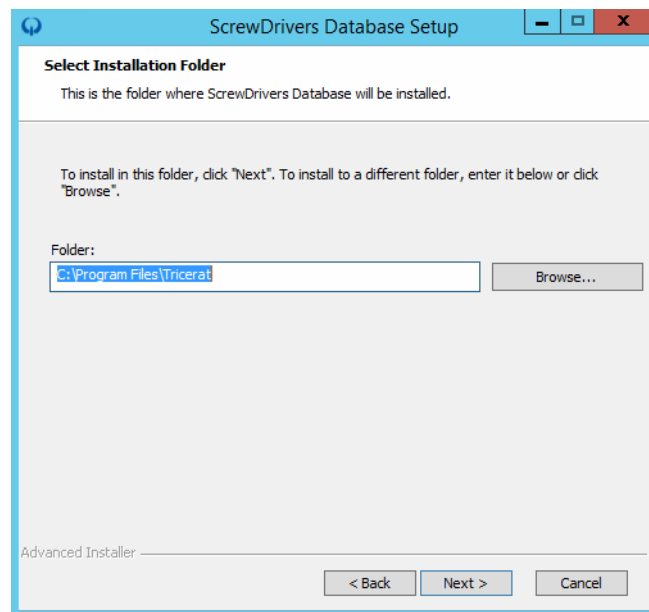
ScrewDrivers Database Setup

Select Installation Folder

This is the folder where ScrewDrivers Database will be installed.

To install in this folder, click "Next". To install to a different folder, enter it below or click "Browse".

Folder:

C:\Program Files\Tricerat

Browse...

Advanced Installer

< Back

Next >

Cancel